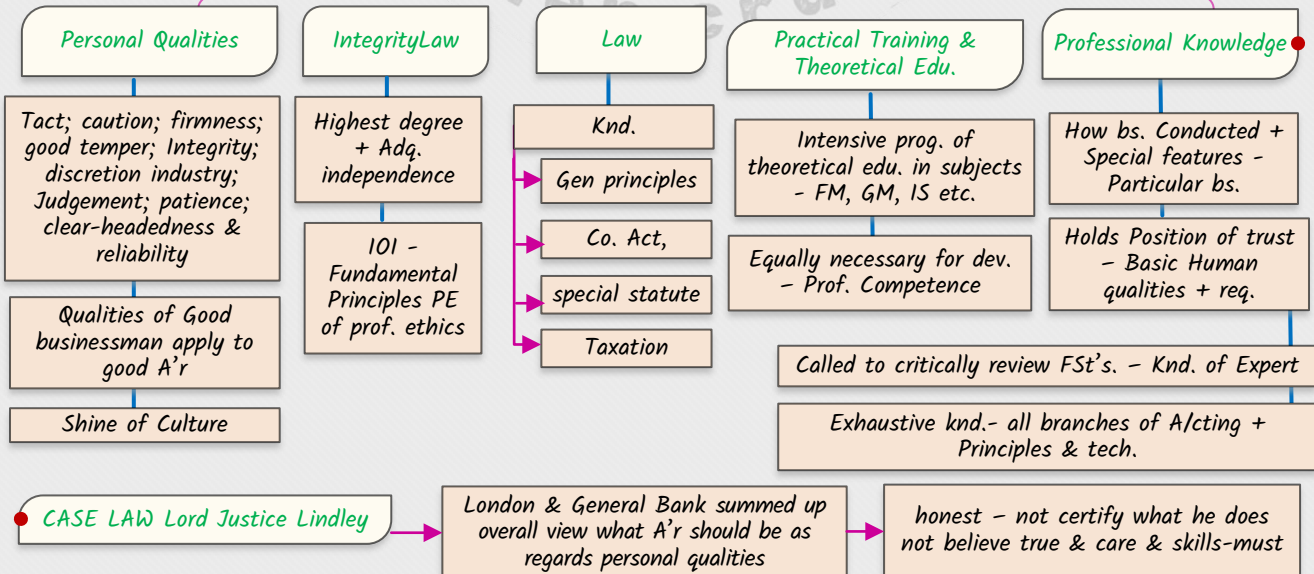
Personal Qualities

Tact; caution; firmness; good temper; Integrity; discretion industry; Judgement; patience; clear-headedness & reliability

Qualities of Good businessman apply to good A'r

Shine of Culture

IntegrityLaw

Highest degree + Adq. independence

101 - Fundamental Principles PE of prof. ethics

Law

Knd.

Gen principles

Co. Act,

special statute

Taxation

Practical Training & Theoretical Edu.

Intensive prog. of theoretical edu. in subjects - FM, GM, IS etc.

Equally necessary for dev. – Prof. Competence

Professional Knowledge

How bs. Conducted + Special features - Particular bs.

Holds Position of trust – Basic Human qualities + req.

Called to critically review FSt's. – Knd. of Expert

Exhaustive knd.- all branches of A/cting + Principles & tech.

CASE LAW Lord Justice Lindley

London & General Bank summed up overall view what A'r should be as regards personal qualities

honest – not certify what he does not believe true & care & skills-must